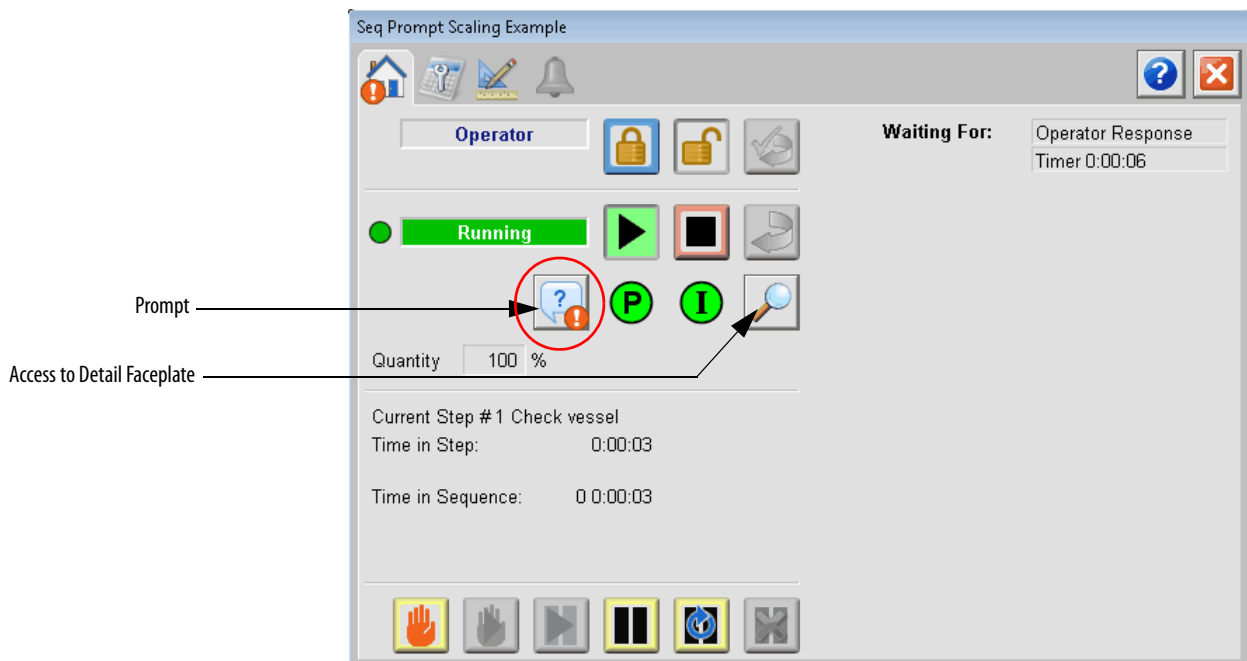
Seq Prompt Scaling Example

Operator

Waiting For:
Operator Response
Timer 0:00:06

Running

Prompt

?

P

I

Access to Detail Faceplate

Quantity 100 %

Current Step # 1 Check vessel
Time in Step: 0:00:03

Time in Sequence: 0 0:00:03